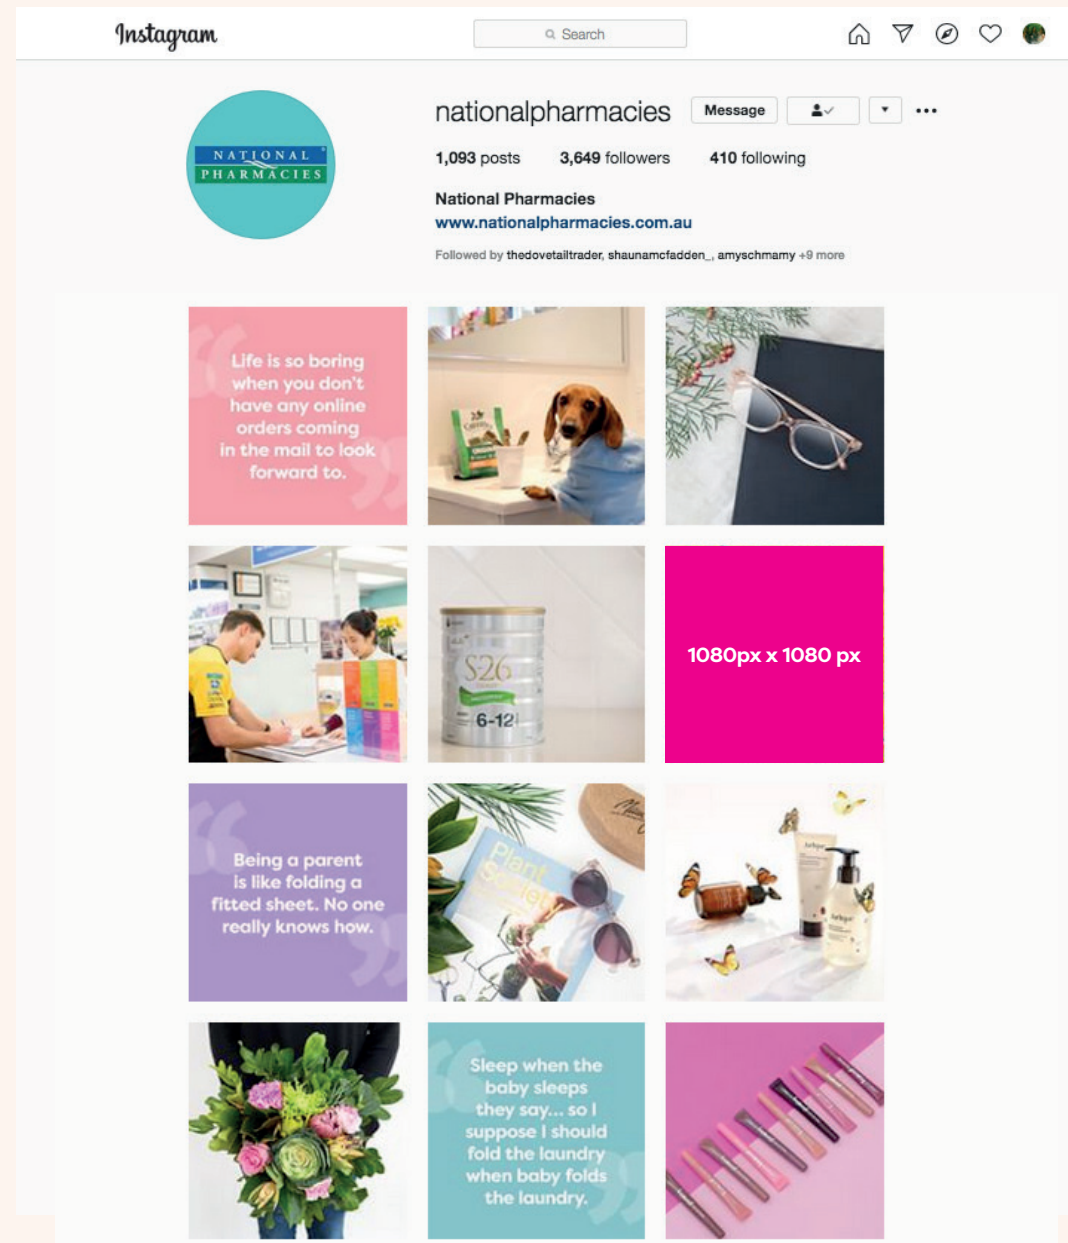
Instagram

Search

nationalpharmacies Message

1,093 posts 3,649 followers 410 following

National Pharmacies
www.nationalpharmacies.com.au

Followed by thedovetailtrader, shaunamcfadden_, amyschmamy +9 more

NATIONAL PHARMACIES

Life is so boring when you don't have any online orders coming in the mail to look forward to.

S26 6-12

1080px x 1080 px

Being a parent is like folding a fitted sheet. No one really knows how.

Plant Society

Sleep when the baby sleeps they say... so I suppose I should fold the laundry when baby folds the laundry.